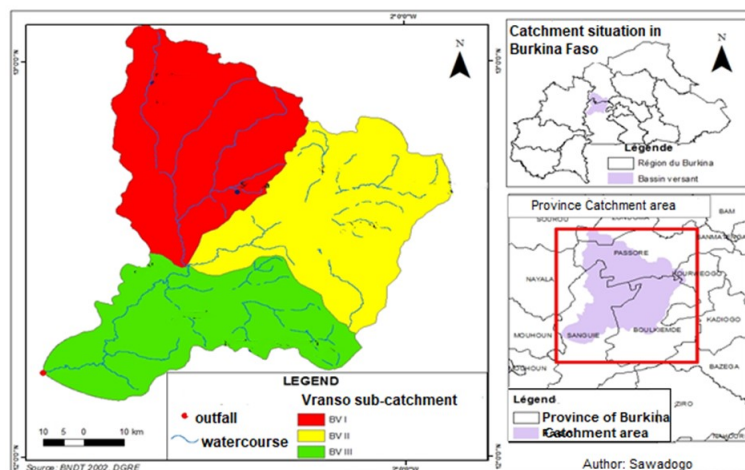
2°0'0"W

N

12°50'0"N

12°50'0"N

Catchment situation in Burkina Faso

N

Légende

Région du Burkina

Bassin versant

Province Catchment area

BAM

PASSORE

NAYALA

OURAGOGO

KADIOGO

MOUHOUN

SANGUIE

BOULKIEMDE

BAZEGA

ZIRO

LEGEND

Vranso sub-catchment

outfall

BV I

watercourse

BV II

BV III

10 5 0 10 km

Legend

Province of Burkina

Catchment area

Source: BNDT 2002, DGRE

Author: Sawadogo